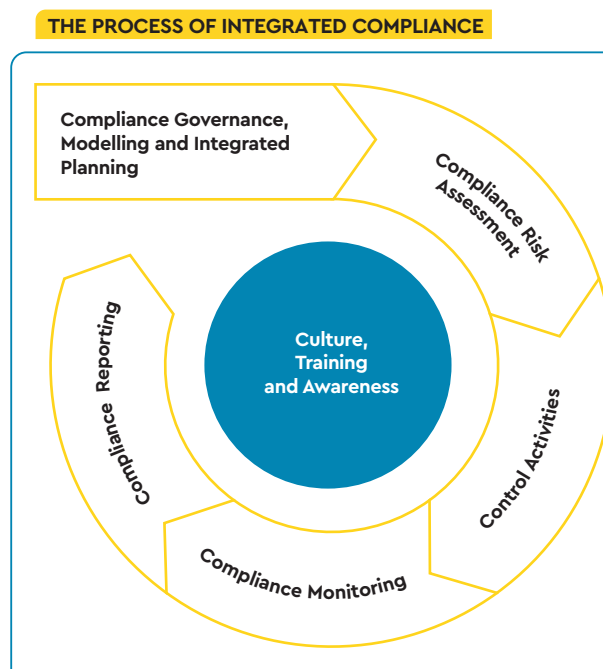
THE PROCESS OF INTEGRATED COMPLIANCE

Compliance Governance, Modelling and Integrated Planning

Compliance Risk Assessment

Control Activities

Compliance Monitoring

Compliance Reporting

Culture, Training and Awareness